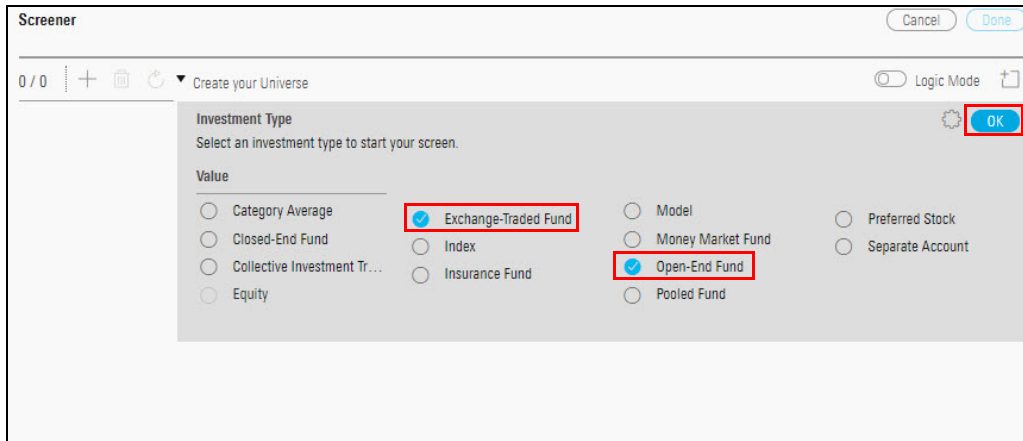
Screener

Cancel Done

0 / 0

Create your Universe

Logic Mode

Investment Type

Select an investment type to start your screen.

OK

Value

Category Average
Closed-End Fund
Collective Investment Tr...
Equity

Exchange-Traded Fund
Index
Insurance Fund

Model
Money Market Fund
Open-End Fund
Pooled Fund

Preferred Stock
Separate Account